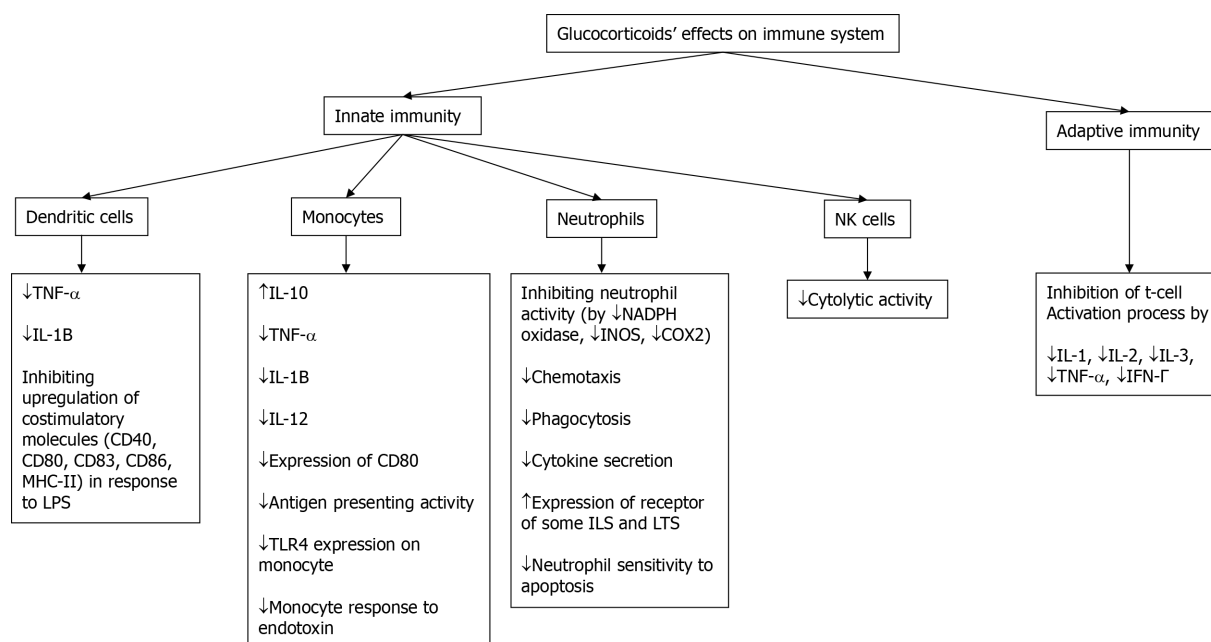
Glucocorticoids' effects on immune system

Innate immunity

Adaptive immunity

Dendritic cells

Monocytes

Neutrophils

NK cells

↓TNF-$\alpha$

↓IL-1B

Inhibiting upregulation of costimulatory molecules (CD40, CD80, CD83, CD86, MHC-II) in response to LPS

↑IL-10

↓TNF-$\alpha$

↓IL-1B

↓IL-12

↓Expression of CD80

↓Antigen presenting activity

↓TLR4 expression on monocyte

↓Monocyte response to endotoxin

Inhibiting neutrophil activity (by ↓NADPH oxidase, ↓INOS, ↓COX2)

↓Chemotaxis

↓Phagocytosis

↓Cytokine secretion

↑Expression of receptor of some ILS and LTS

↓Neutrophil sensitivity to apoptosis

↓Cytolytic activity

Inhibition of t-cell Activation process by

↓IL-1, ↓IL-2, ↓IL-3, ↓TNF-$\alpha$, ↓IFN-Γ